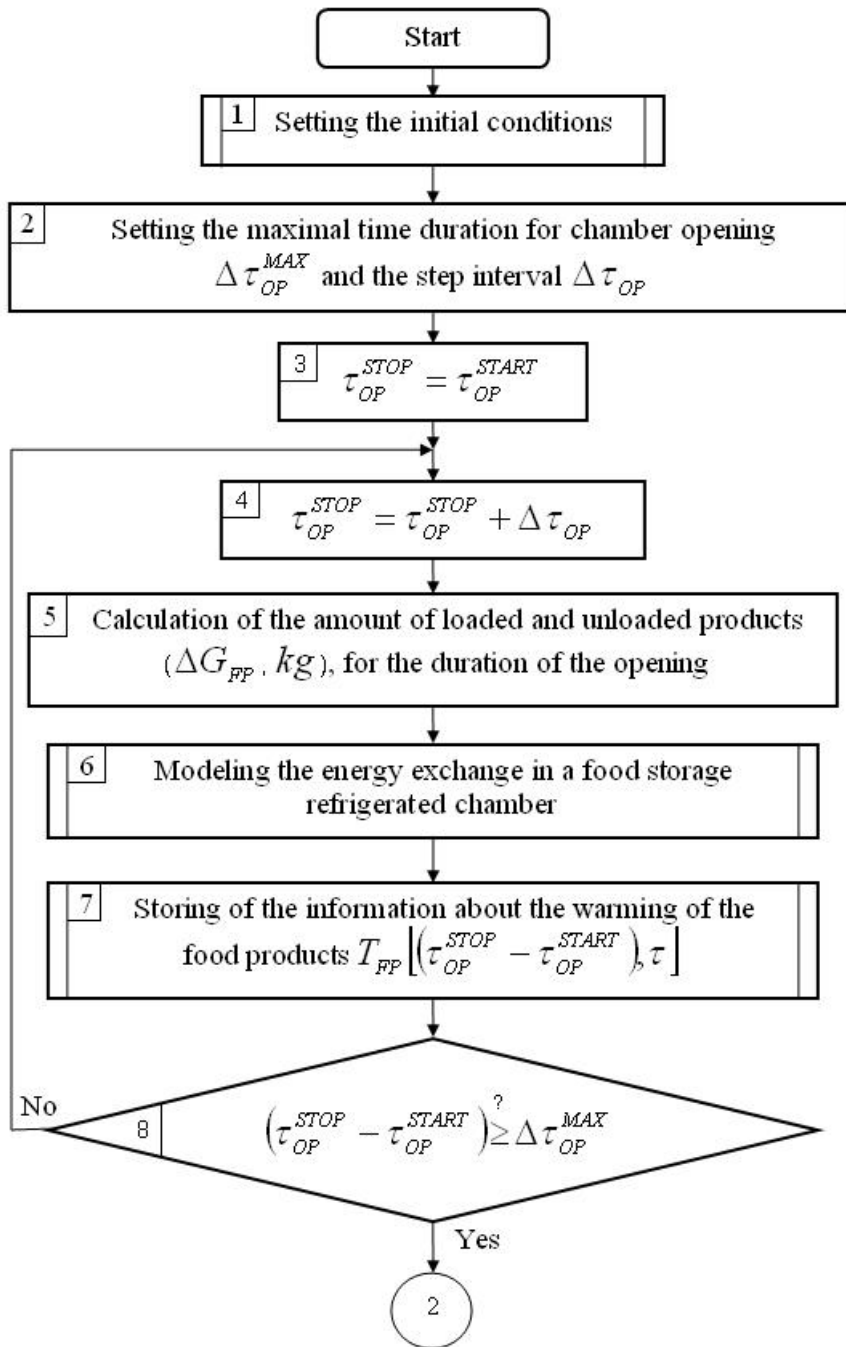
Start

1 Setting the initial conditions

2 Setting the maximal time duration for chamber opening $\Delta\tau_{OP}^{MAX}$ and the step interval $\Delta\tau_{OP}$

3 $\tau_{OP}^{STOP} = \tau_{OP}^{START}$

4 $\tau_{OP}^{STOP} = \tau_{OP}^{STOP} + \Delta\tau_{OP}$

5 Calculation of the amount of loaded and unloaded products ($\Delta G_{FP}$, $kg$), for the duration of the opening

6 Modeling the energy exchange in a food storage refrigerated chamber

7 Storing of the information about the warming of the food products $T_{FP}\left[\left(\tau_{OP}^{STOP} - \tau_{OP}^{START}\right), \tau\right]$

No

8 $\left(\tau_{OP}^{STOP} - \tau_{OP}^{START}\right) \overset{?}{\geq} \Delta\tau_{OP}^{MAX}$

Yes

2